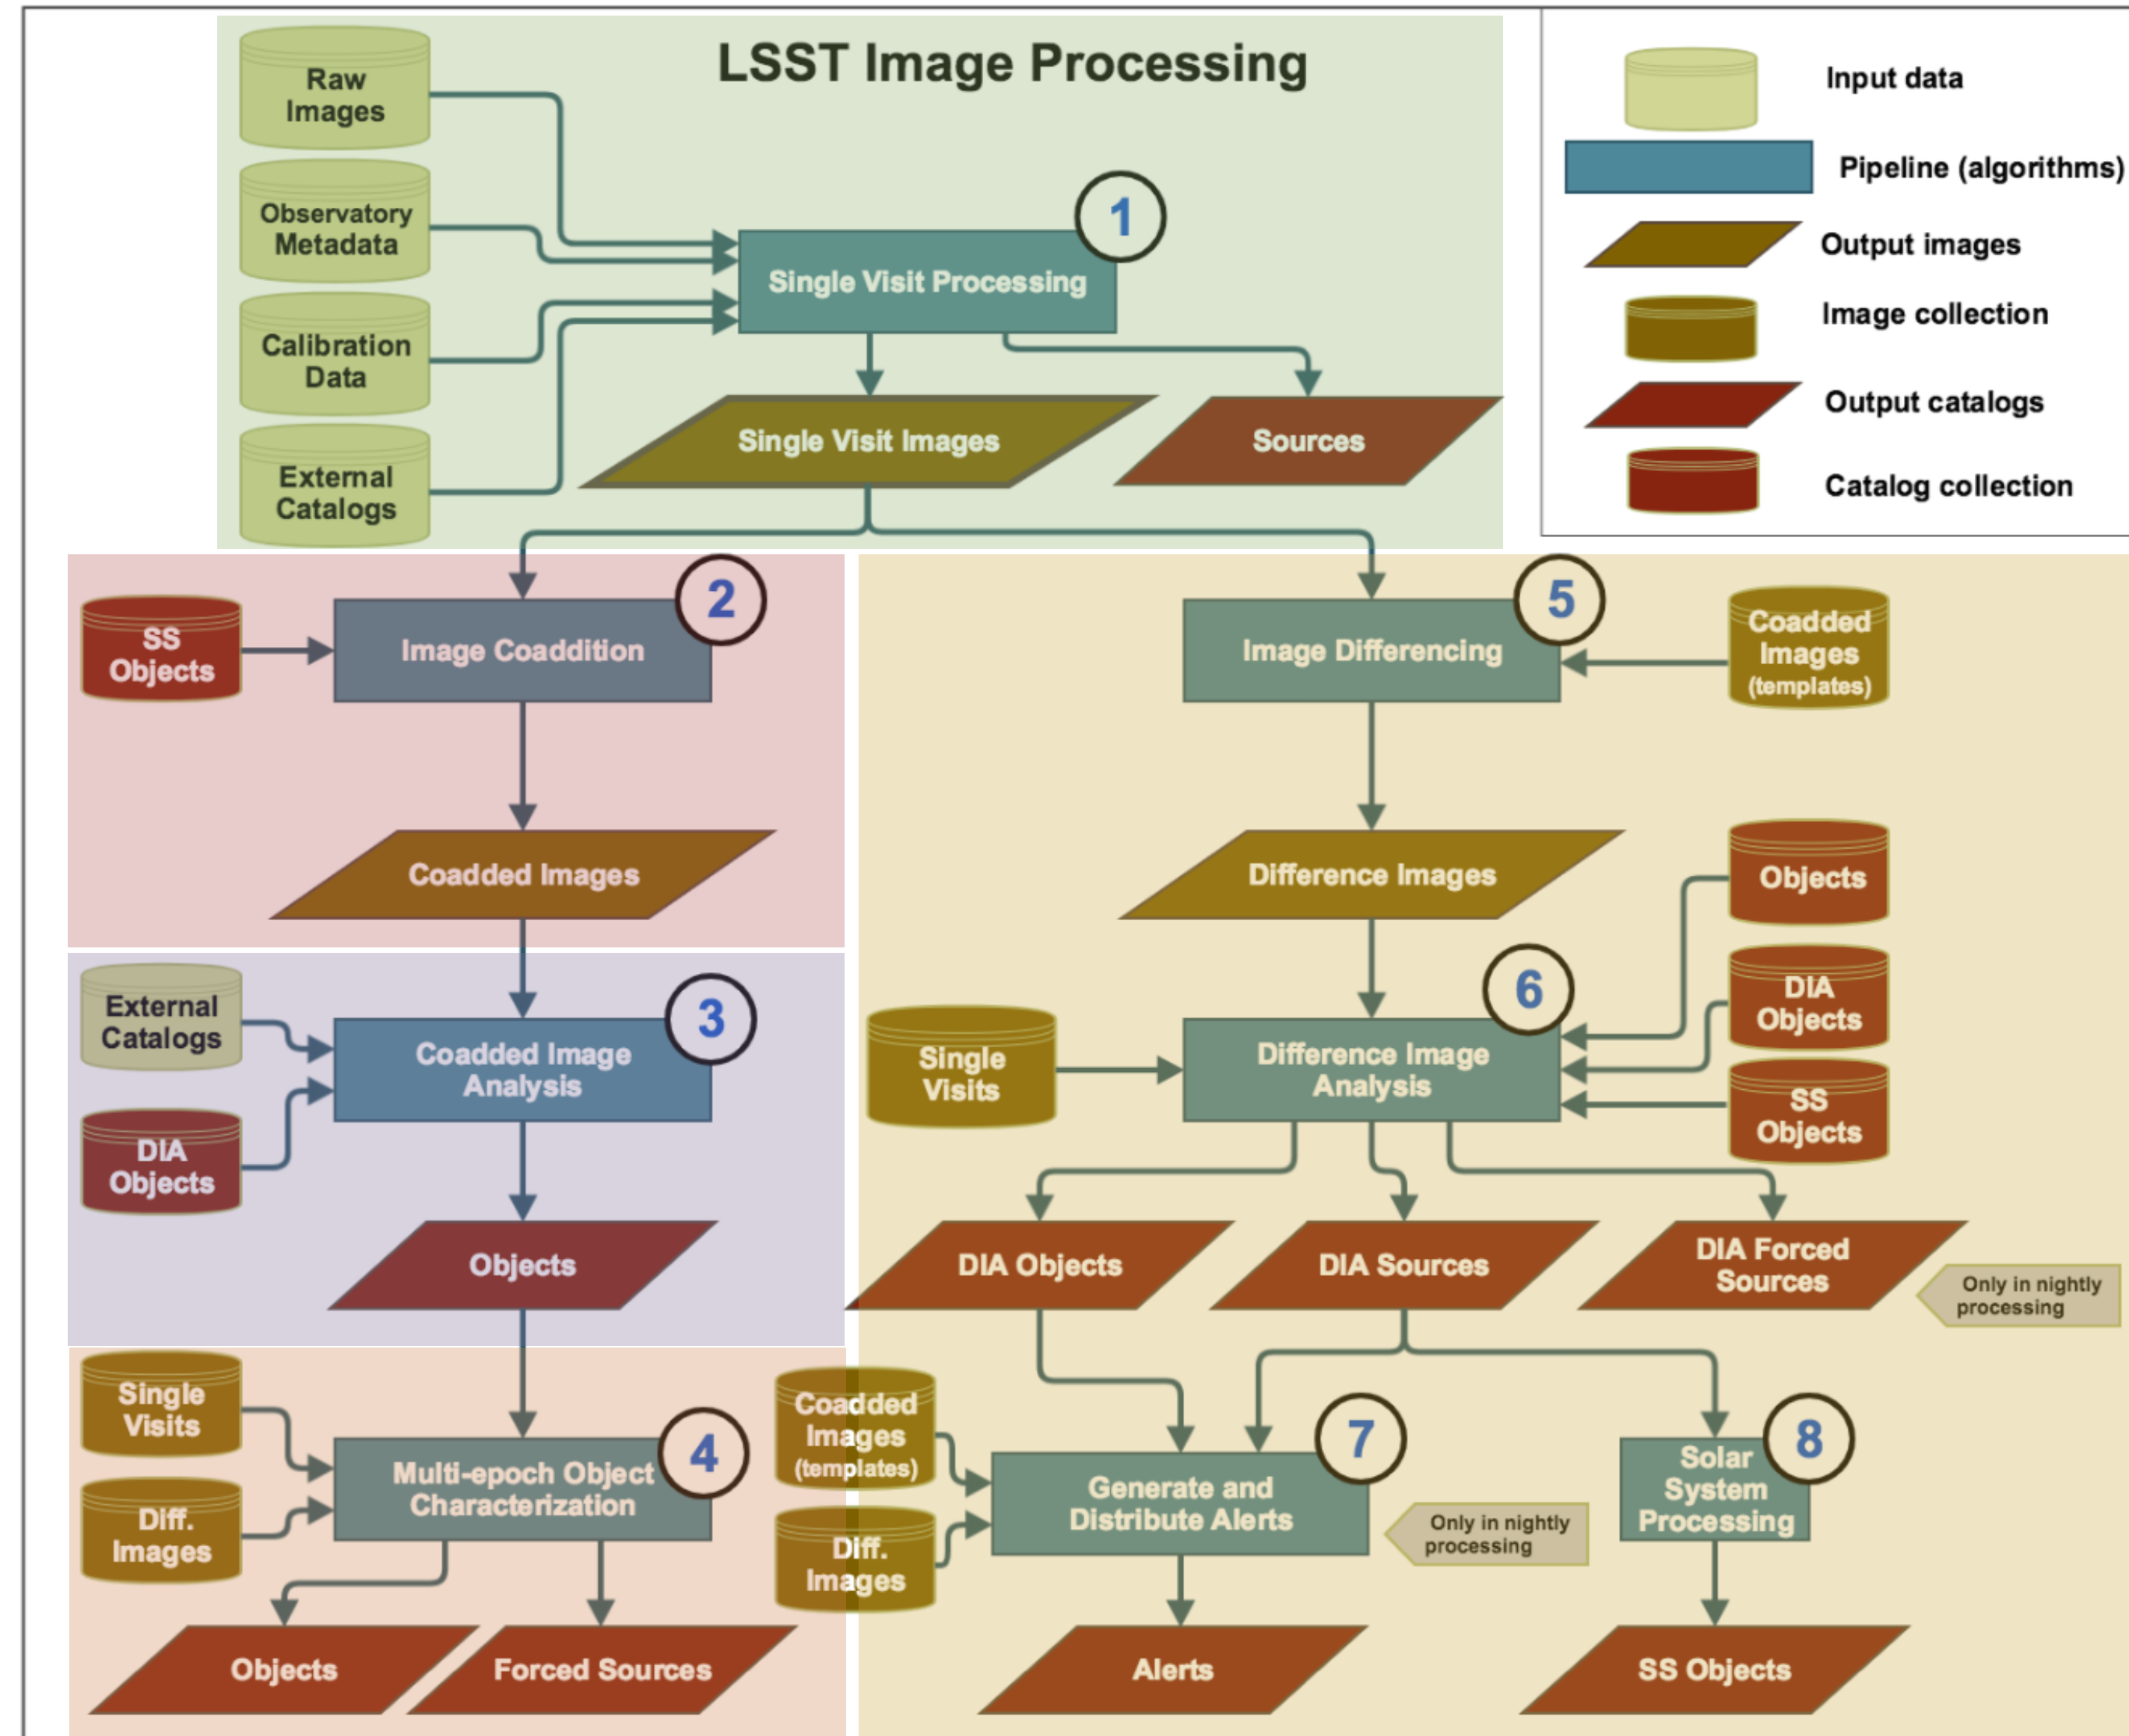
LSST Image Processing

Raw Images

Observatory Metadata

Calibration Data

External Catalogs

1

Single Visit Processing

Single Visit Images

Sources

Input data

Pipeline (algorithms)

Output images

Image collection

Output catalogs

Catalog collection

SS Objects

2

Image Coaddition

Coadded Images

External Catalogs

DIA Objects

3

Coadded Image Analysis

Objects

Single Visits

Diff. Images

4

Multi-epoch Object Characterization

Objects

Forced Sources

5

Image Differencing

Coadded Images (templates)

Difference Images

Objects

DIA Objects

SS Objects

Single Visits

6

Difference Image Analysis

DIA Objects

DIA Sources

DIA Forced Sources

Only in nightly processing

Coadded Images (templates)

Diff. Images

7

Generate and Distribute Alerts

Only in nightly processing

8

Solar System Processing

Alerts

SS Objects